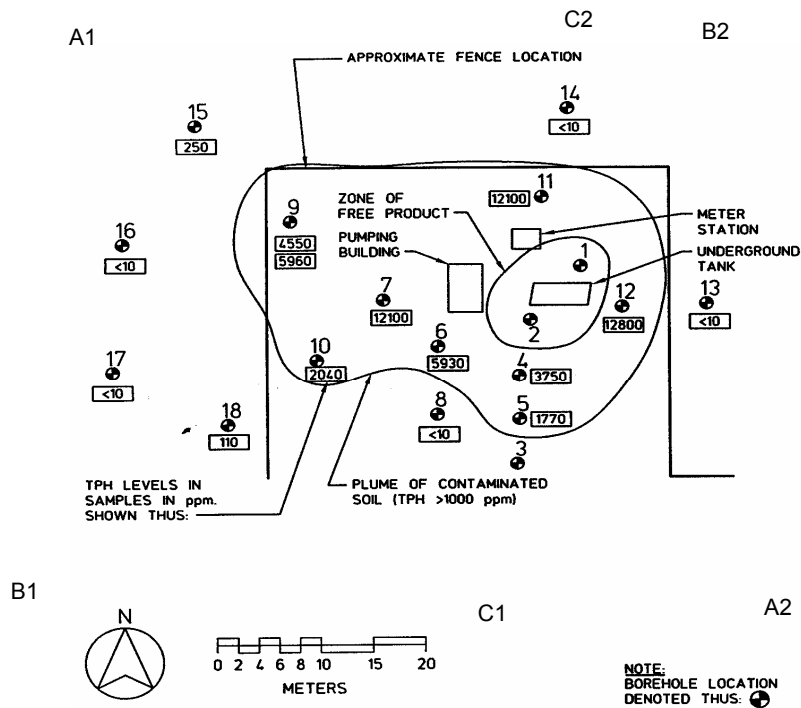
A1

C2

B2

APPROXIMATE FENCE LOCATION

15
250

14
<10

11
12100

ZONE OF FREE PRODUCT

METER STATION

9
4550
5960

16
<10

PUMPING BUILDING

1

UNDERGROUND TANK

7
12100

12
12800

13
<10

2

6
5930

10
2040

4
3750

17
<10

5
1770

8
<10

18
110

3

TPH LEVELS IN SAMPLES IN ppm. SHOWN THUS:

PLUME OF CONTAMINATED SOIL (TPH >1000 ppm)

B1

C1

A2

N

0 2 4 6 8 10 15 20
METERS

NOTE:
BOREHOLE LOCATION DENOTED THUS: